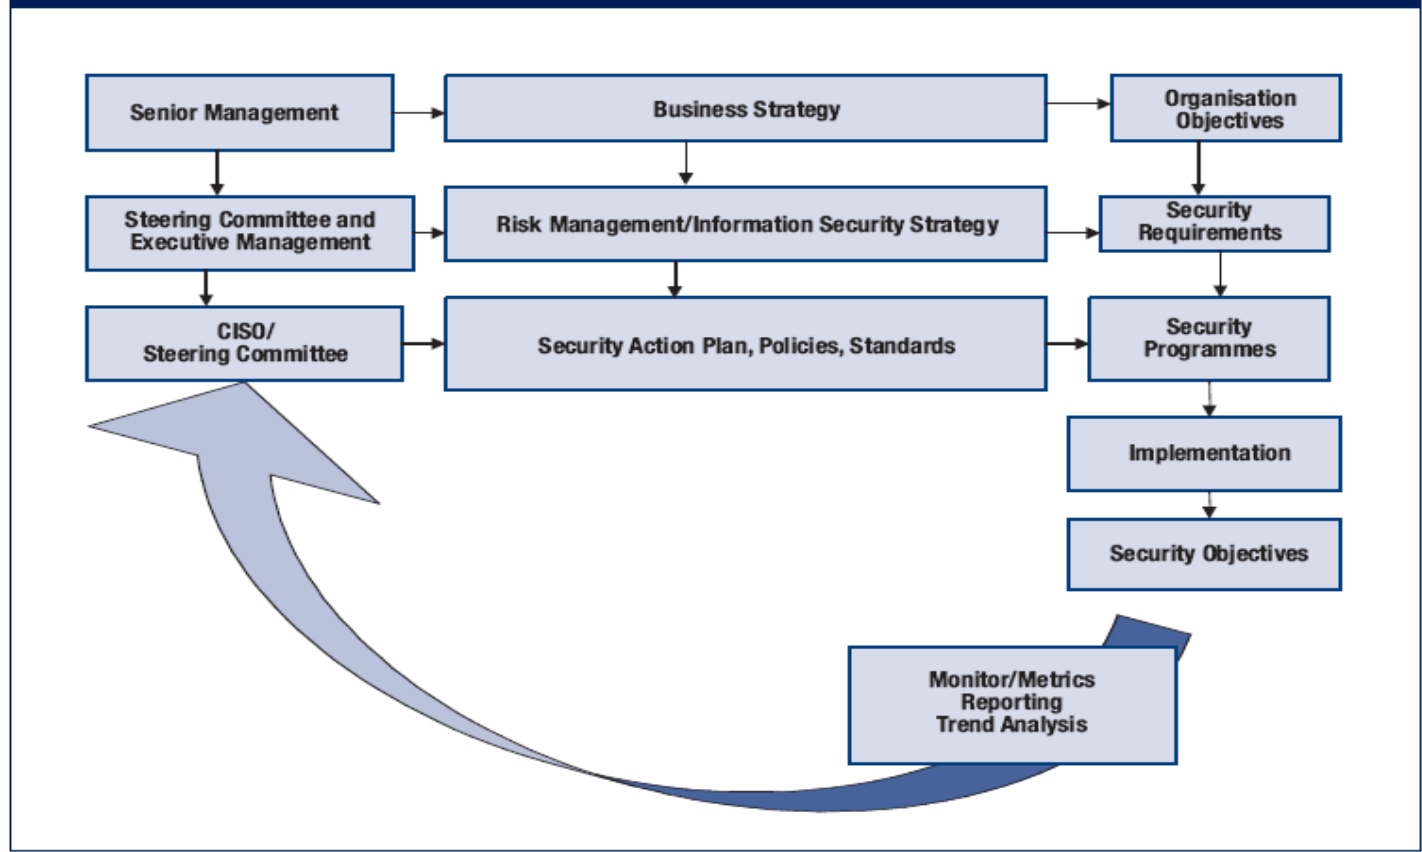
Senior Management

Business Strategy

Organisation Objectives

Steering Committee and Executive Management

Risk Management/Information Security Strategy

Security Requirements

CISO/ Steering Committee

Security Action Plan, Policies, Standards

Security Programmes

Implementation

Security Objectives

Monitor/Metrics Reporting Trend Analysis